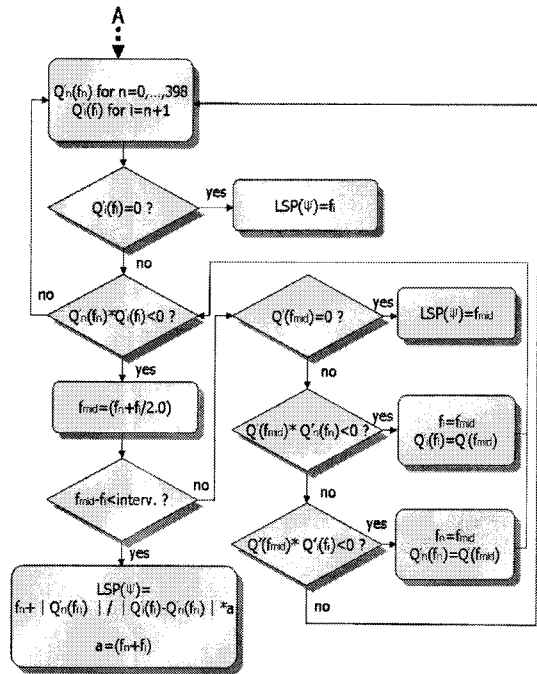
A

$Q'_n(f_n)$ for $n=0,...,398$
$Q'_i(f_i)$ for $i=n+1$

$Q'_i(f_i)=0$ ?

yes

$LSP(\psi)=f_i$

no

no

$Q'_n(f_n)*Q'_i(f_i)<0$ ?

yes

$f_{mid}=(f_n+f_i/2.0)$

$f_{mid}-f_i<interv.$ ?

no

yes

$LSP(\psi)=$
$f_n+|Q'_n(f_n)|/|Q'_i(f_i)-Q'_n(f_n)|*a$

$a=(f_n+f_i)$

$Q'(f_{mid})=0$ ?

yes

$LSP(\psi)=f_{mid}$

no

$Q'(f_{mid})*Q'_n(f_n)<0$ ?

yes

$f_i=f_{mid}$
$Q'_i(f_i)=Q'(f_{mid})$

no

$Q'(f_{mid})*Q'_i(f_i)<0$ ?

yes

$f_n=f_{mid}$
$Q'_n(f_n)=Q'(f_{mid})$

no